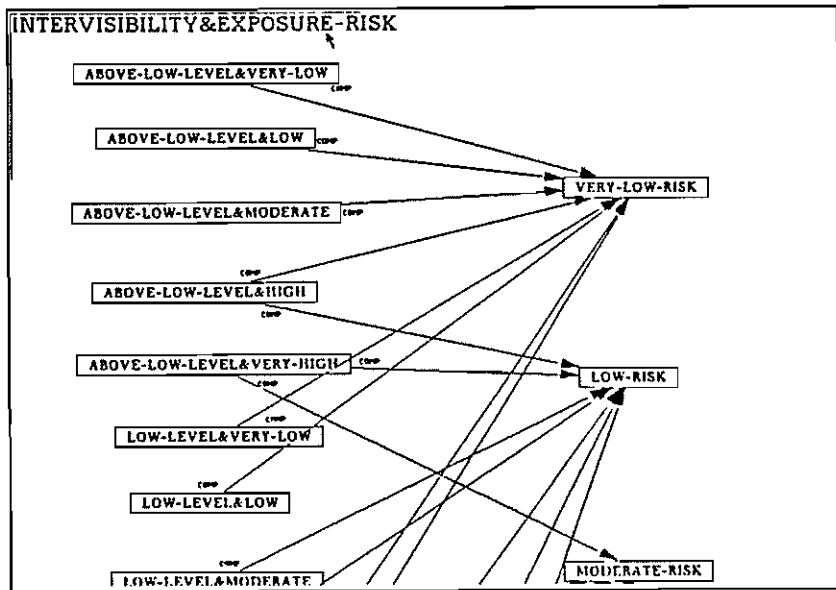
INTERVISIBILITY&EXPOSURE-RISK

ABOVE-LOW-LEVEL&VERY-LOW

ABOVE-LOW-LEVEL&LOW

ABOVE-LOW-LEVEL&MODERATE

ABOVE-LOW-LEVEL&HIGH

ABOVE-LOW-LEVEL&VERY-HIGH

LOW-LEVEL&VERY-LOW

LOW-LEVEL&LOW

LOW-LEVEL&MODERATE

VERY-LOW-RISK

LOW-RISK

MODERATE-RISK

comp comp comp comp comp comp comp comp comp comp comp